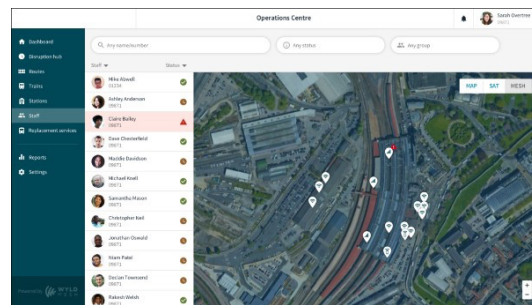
Operations Centre

Sarah Gentree
09871

Dashboard
Disruption hub
Routes
Trains
Stations
Staff
Replacement services
Reports
Settings

Any name/number
Any status
Any group

Staff
Status

Mike Atwell
01234
Ashley Anderson
09871
Claire Bailey
09871
Dave Chesterfield
09871
Maddie Davidson
09871
Michael Knell
09871
Samantha Mason
09871
Christopher Neil
09871
Jonathan Oswald
09871
Niam Patel
09871
Declan Townsend
09871
Rakesh Walsh
09871

MAP
SAT
MESH

Powered by WYLD